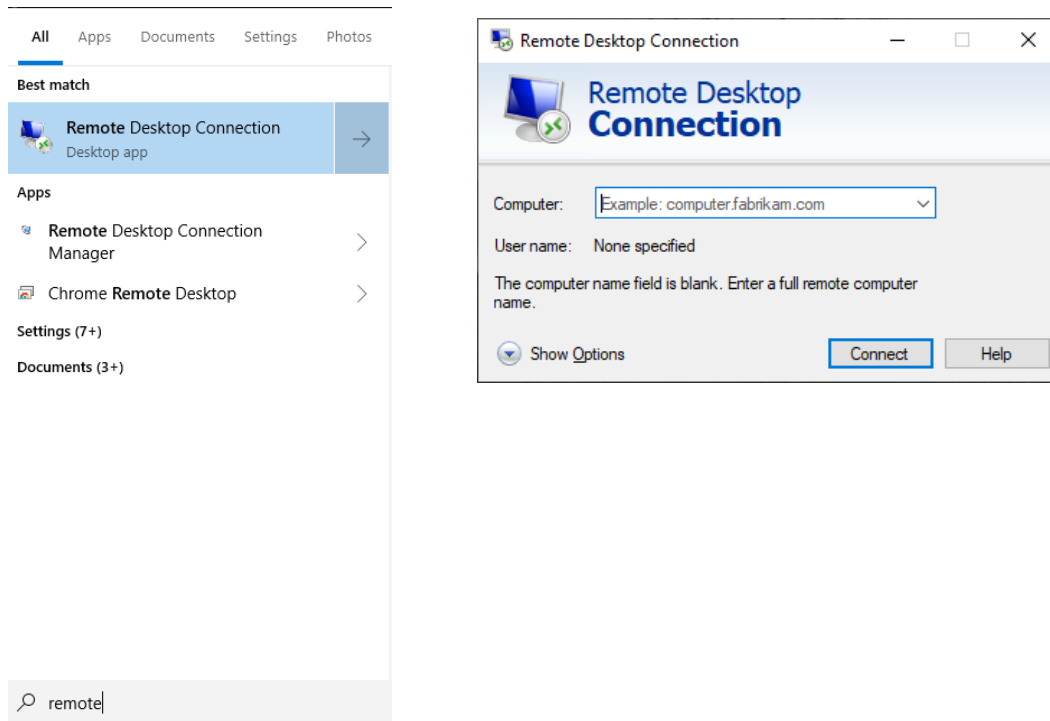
All Apps Documents Settings Photos

Best match

Remote Desktop Connection
Desktop app

Apps

Remote Desktop Connection Manager

Chrome Remote Desktop

Settings (7+)

Documents (3+)

remote

Remote Desktop Connection

Remote Desktop
Connection

Computer: Example: computer.fabrikam.com

User name: None specified

The computer name field is blank. Enter a full remote computer name.

Show Options

Connect

Help